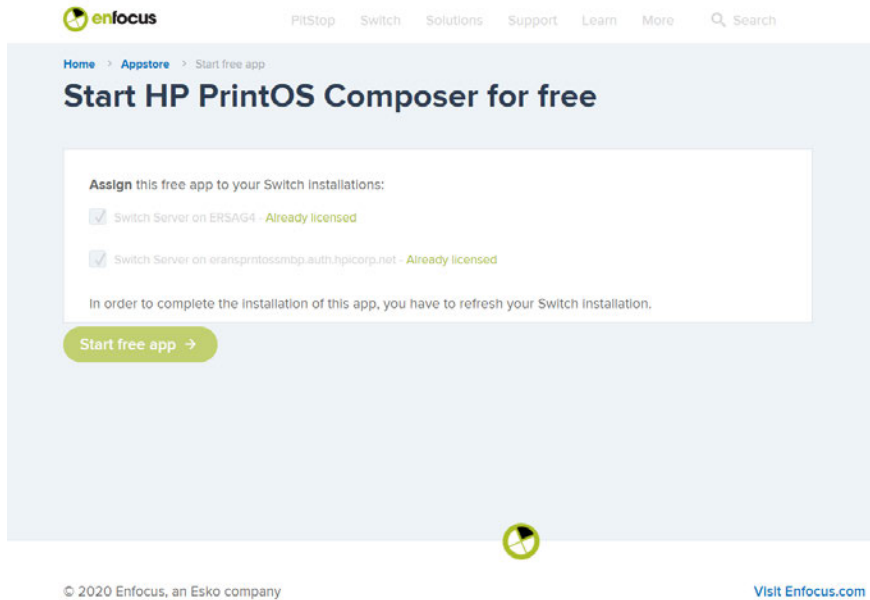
enfocus

PitStop Switch Solutions Support Learn More Search

Home > Appstore > Start free app

Start HP PrintOS Composer for free

Assign this free app to your Switch installations:

Switch Server on ERSAG4 - Already licensed

Switch Server on eransprntossmbp.auth.hpicorp.net - Already licensed

In order to complete the installation of this app, you have to refresh your Switch installation.

Start free app →

© 2020 Enfocus, an Esko company

Visit Enfocus.com